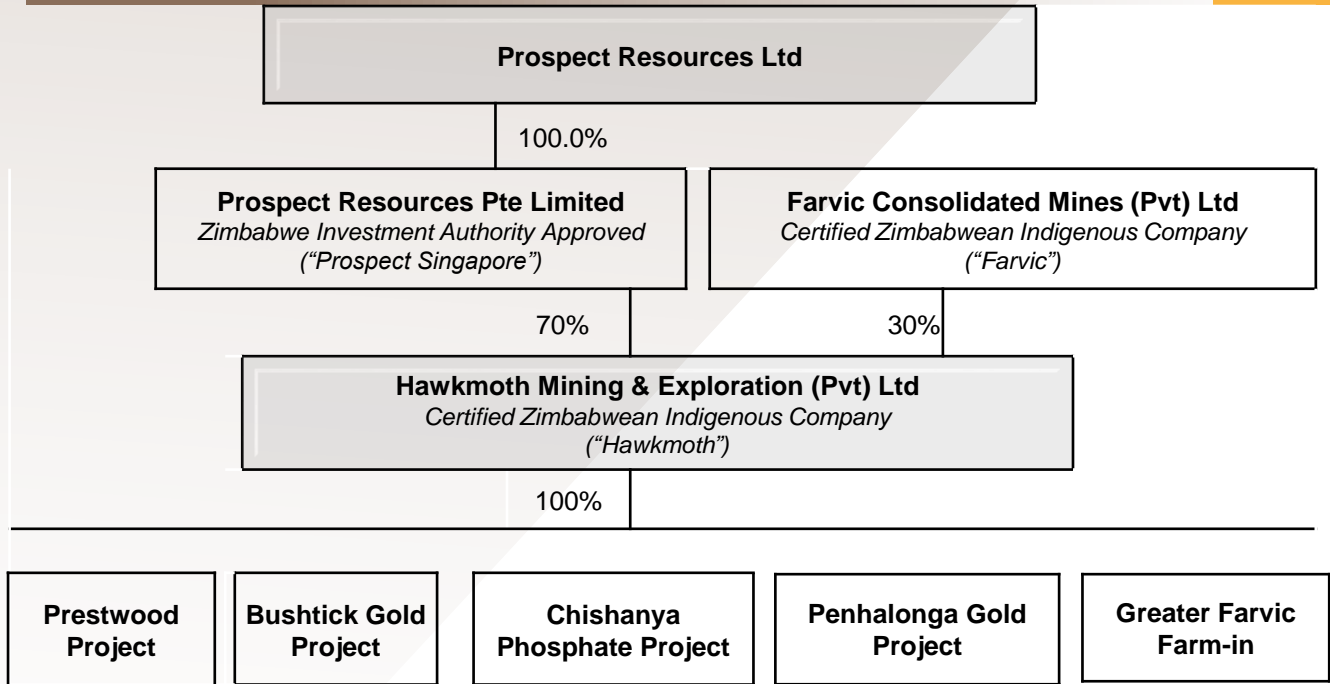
Prospect Resources Ltd

100.0%

Prospect Resources Pte Limited
*Zimbabwe Investment Authority Approved*
*("Prospect Singapore")*

Farvic Consolidated Mines (Pvt) Ltd
*Certified Zimbabwean Indigenous Company*
*("Farvic")*

70%

30%

Hawkmoth Mining & Exploration (Pvt) Ltd
*Certified Zimbabwean Indigenous Company*
*("Hawkmoth")*

100%

Prestwood Project

Bushtick Gold Project

Chishanya Phosphate Project

Penhalonga Gold Project

Greater Farvic Farm-in